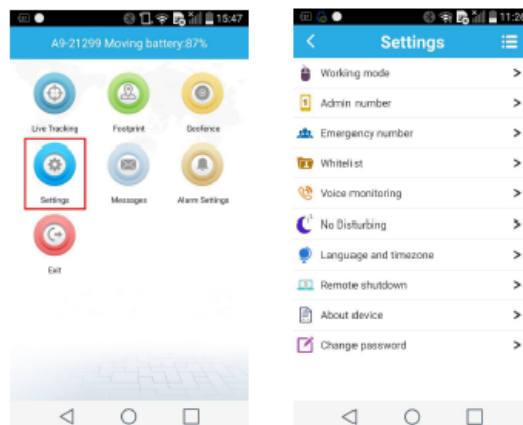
15:47

A9-21299 Moving battery:87%

Live Tracking
Footprint
Geofence
Settings
Messages
Alarm Settings
Exit

11:2

Settings

Working mode
Admin number
Emergency number
Whitelist
Voice monitoring
No Disturbing
Language and timezone
Remote shutdown
About device
Change password